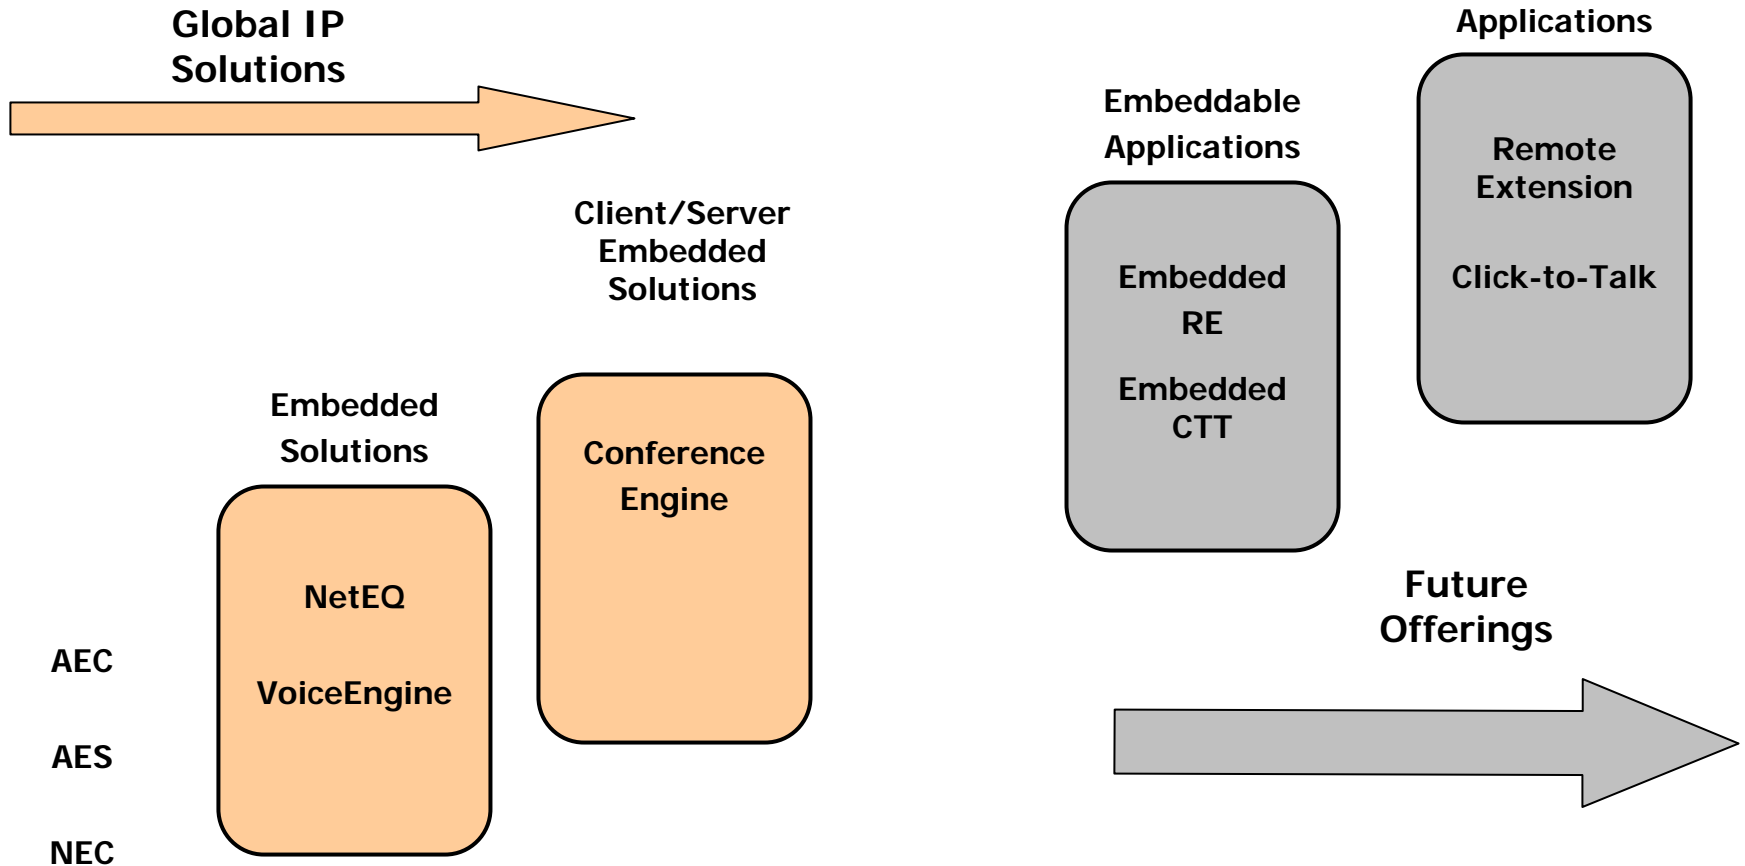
Global IP Solutions

Client/Server Embedded Solutions

Embeddable Applications

Applications

Remote Extension

Click-to-Talk

Embedded RE

Embedded CTT

Embedded Solutions

Conference Engine

NetEQ

VoiceEngine

AEC

AES

NEC

Future Offerings